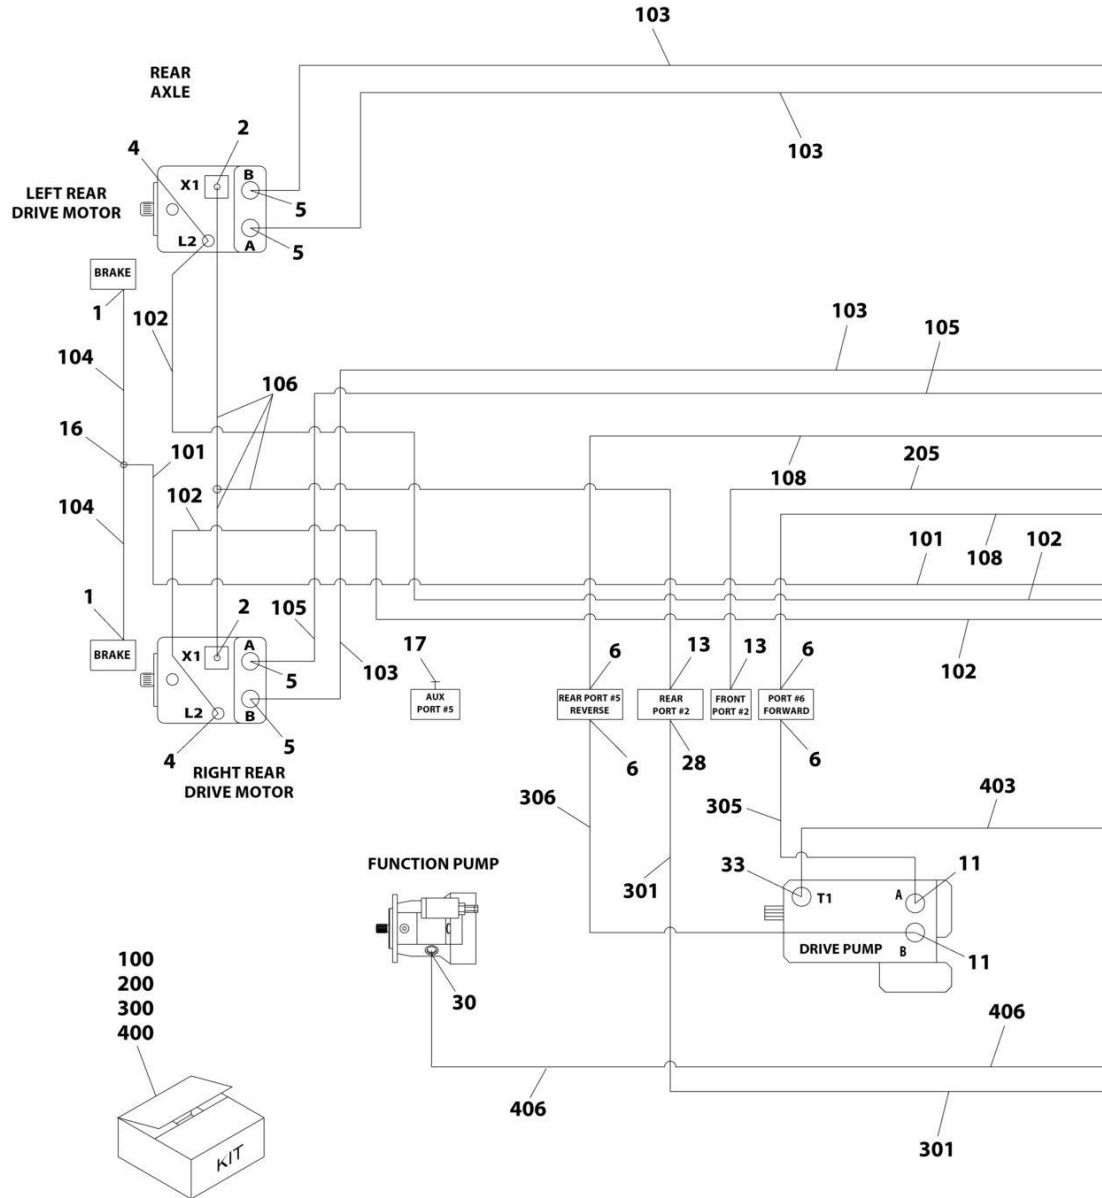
103

REAR AXLE

103

2

4

X1

B

LEFT REAR DRIVE MOTOR

5

L2

A

5

BRAKE

1

102

103

105

104

106

16

101

108

205

102

104

108

101

102

1

2

105

BRAKE

X1

A

17

6

13

13

6

5

103

102

L2

B

AUX PORT #5

REAR PORT #5 REVERSE

REAR PORT #2

FRONT PORT #2

PORT #6 FORWARD

5

4

6

28

6

RIGHT REAR DRIVE MOTOR

403

306

305

FUNCTION PUMP

33

11

301

T1

A

DRIVE PUMP

B

11

100
200
300
400

30

406

406

301

KIT